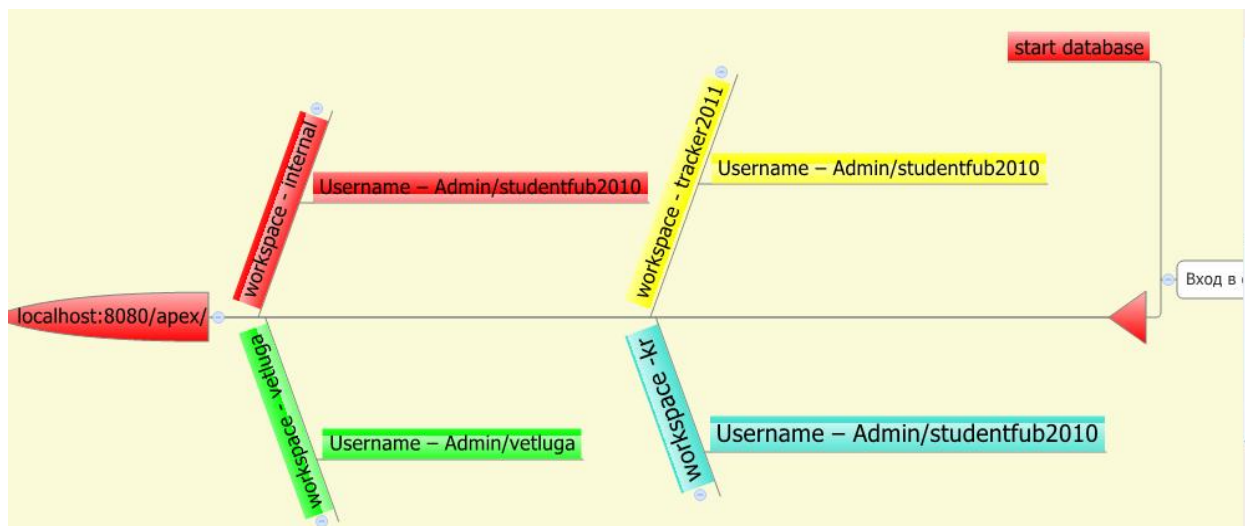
start database

workspace - internal

Username – Admin/studentfub2010

workspace - tracker2011

Username – Admin/studentfub2010

Вход в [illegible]

localhost:8080/apex/

workspace - vetluga

Username – Admin/vetluga

workspace -kr

Username – Admin/studentfub2010